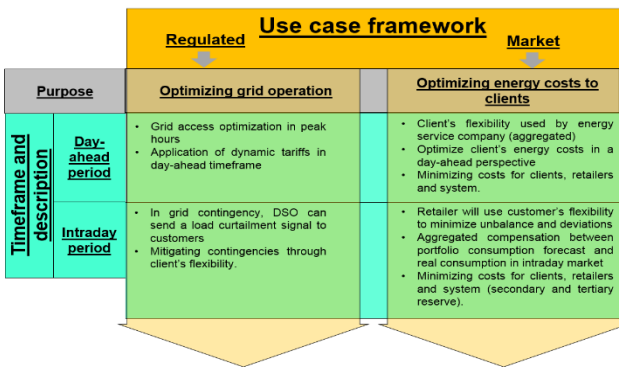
Use case framework

Regulated

Market

| Purpose | | Optimizing grid operation | Optimizing energy costs to clients |
|---|---|---|---|
| Timeframe and description | Day-ahead period | • Grid access optimization in peak hours<br>• Application of dynamic tariffs in day-ahead timeframe | • Client's flexibility used by energy service company (aggregated)<br>• Optimize client's energy costs in a day-ahead perspective<br>• Minimizing costs for clients, retailers and system. |
| | Intraday period | • In grid contingency, DSO can send a load curtailment signal to customers<br>• Mitigating contingencies through client's flexibility. | • Retailer will use customer's flexibility to minimize unbalance and deviations<br>• Aggregated compensation between portfolio consumption forecast and real consumption in intraday market<br>• Minimizing costs for clients, retailers and system (secondary and tertiary reserve). |